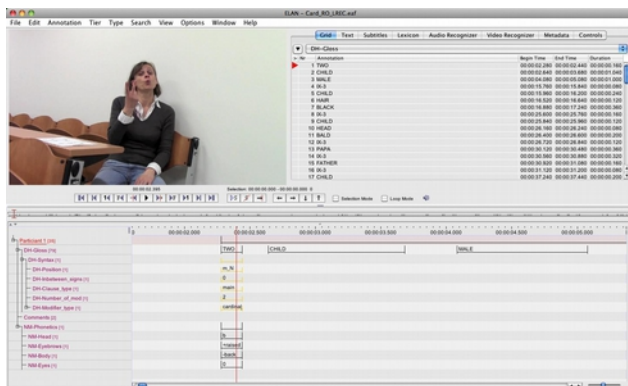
ELAN - Card_RO_LKC.eaf

File Edit Annotation Tier Type Search View Options Window Help

Grid Text Subtitles Lexicon Audio Recognizer Video Recognizer Metadata Controls

DH-Gloss

| Nr | Annotation | Begin Time | End Time | Duration |
|---|---|---|---|---|
| 1 | TWO | 00:00:02.280 | 00:00:02.440 | 00:00:00.160 |
| 2 | CHILD | 00:00:02.640 | 00:00:03.680 | 00:00:01.040 |
| 3 | MALE | 00:00:04.080 | 00:00:05.080 | 00:00:01.000 |
| 4 | IX-3 | 00:00:15.760 | 00:00:15.840 | 00:00:00.080 |
| 5 | CHILD | 00:00:15.960 | 00:00:16.200 | 00:00:00.240 |
| 6 | HAIR | 00:00:16.520 | 00:00:16.640 | 00:00:00.120 |
| 7 | BLACK | 00:00:16.880 | 00:00:17.240 | 00:00:00.360 |
| 8 | IX-3 | 00:00:25.600 | 00:00:25.760 | 00:00:00.160 |
| 9 | CHILD | 00:00:25.840 | 00:00:25.960 | 00:00:00.120 |
| 10 | HEAD | 00:00:26.160 | 00:00:26.240 | 00:00:00.080 |
| 11 | BALD | 00:00:26.400 | 00:00:26.600 | 00:00:00.200 |
| 12 | IX-3 | 00:00:26.720 | 00:00:26.840 | 00:00:00.120 |
| 13 | PAPA | 00:00:30.120 | 00:00:30.480 | 00:00:00.360 |
| 14 | IX-3 | 00:00:30.560 | 00:00:30.880 | 00:00:00.320 |
| 15 | FATHER | 00:00:30.920 | 00:00:31.080 | 00:00:00.160 |
| 16 | IX-3 | 00:00:31.120 | 00:00:31.200 | 00:00:00.080 |
| 17 | CHILD | 00:00:37.240 | 00:00:37.440 | 00:00:00.200 |

00:00:02.285
Selection: 00:00:00.000 - 00:00:00.000 0

Selection Mode Loop Mode

00:00:02.000 00:00:02.500 00:00:03.000 00:00:03.500 00:00:04.000 00:00:04.500 00:00:05.000

Participant 1 [10]
DH-Gloss [18]
DH-Syntax [1]
DH-Position [1]
DH-Inbetween_signs [1]
DH-Clause_type [1]
DH-Number_of_mod [1]
DH-Modifier_type [1]
Comments [2]
NM-Phonetics [1]
NM-Head [1]
NM-Eyebrows [1]
NM-Body [1]
NM-Eyes [1]

TWO CHILD MALE
m_fs
0
main
2
cardinal
b
+raised
-back
o